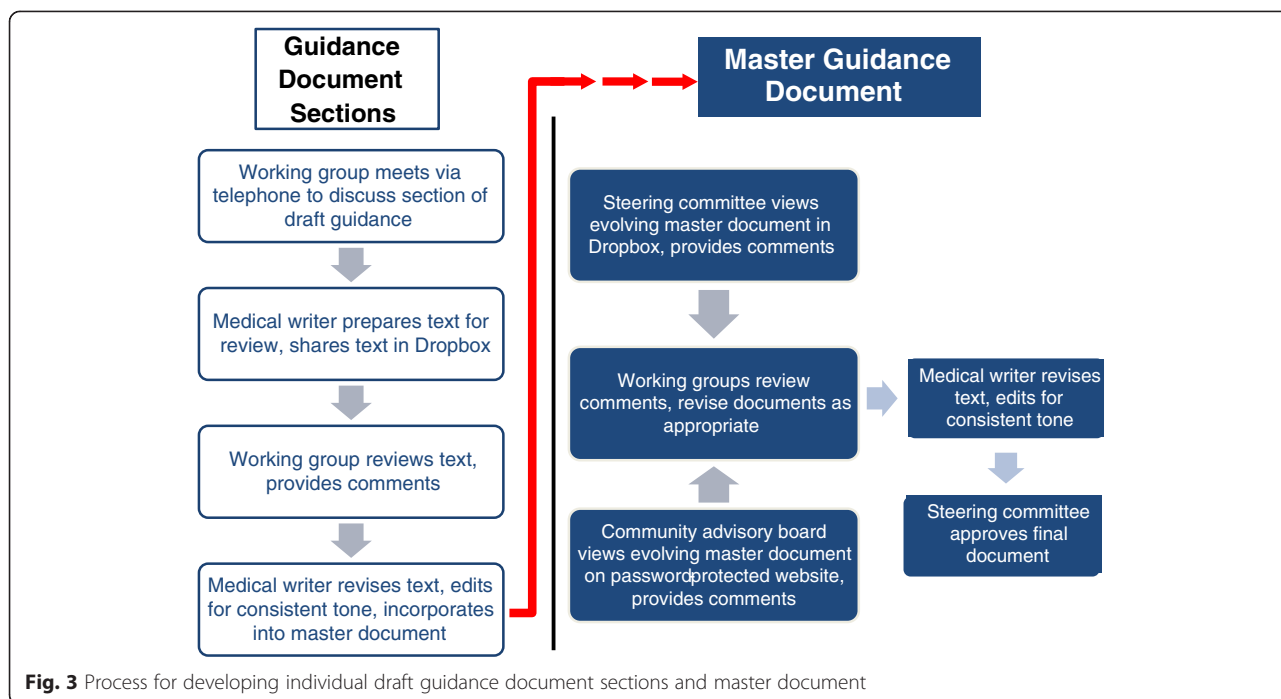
Guidance Document Sections

Working group meets via telephone to discuss section of draft guidance

Medical writer prepares text for review, shares text in Dropbox

Working group reviews text, provides comments

Medical writer revises text, edits for consistent tone, incorporates into master document

Master Guidance Document

Steering committee views evolving master document in Dropbox, provides comments

Working groups review comments, revise documents as appropriate

Community advisory board views evolving master document on passwordprotected website, provides comments

Medical writer revises text, edits for consistent tone

Steering committee approves final document

Fig. 3 Process for developing individual draft guidance document sections and master document